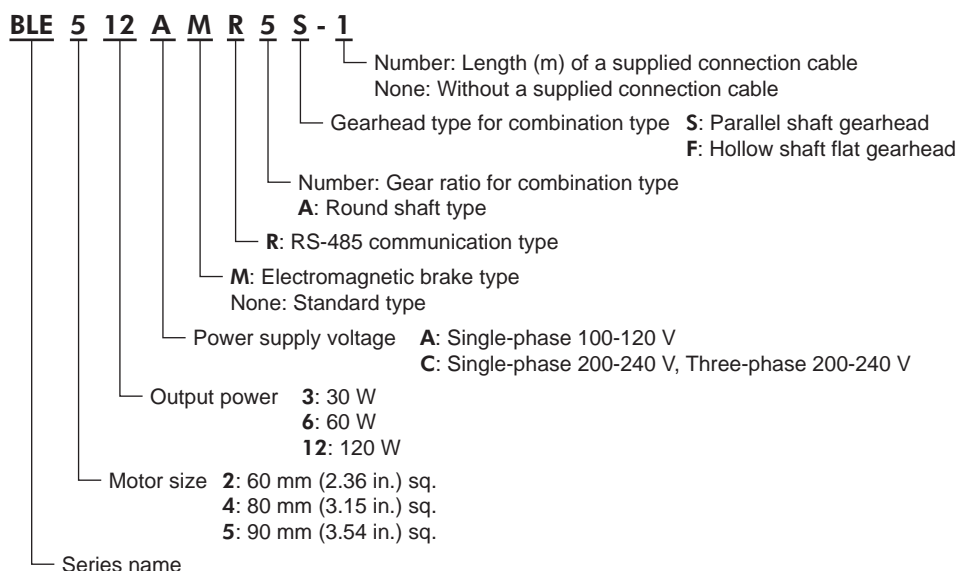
BLE 5 12 A M R 5 S - 1

Number: Length (m) of a supplied connection cable
None: Without a supplied connection cable

Gearhead type for combination type **S**: Parallel shaft gearhead
**F**: Hollow shaft flat gearhead

Number: Gear ratio for combination type
**A**: Round shaft type

**R**: RS-485 communication type

**M**: Electromagnetic brake type
None: Standard type

Power supply voltage **A**: Single-phase 100-120 V
**C**: Single-phase 200-240 V, Three-phase 200-240 V

Output power **3**: 30 W
**6**: 60 W
**12**: 120 W

Motor size **2**: 60 mm (2.36 in.) sq.
**4**: 80 mm (3.15 in.) sq.
**5**: 90 mm (3.54 in.) sq.

Series name